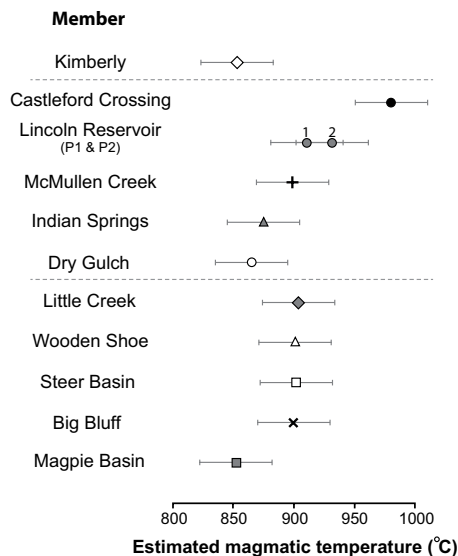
Member

Kimberly

Castleford Crossing

Lincoln Reservoir (P1 & P2)

1 2

McMullen Creek

Indian Springs

Dry Gulch

Little Creek

Wooden Shoe

Steer Basin

Big Bluff

Magpie Basin

800 850 900 950 1000

Estimated magmatic temperature (°C)